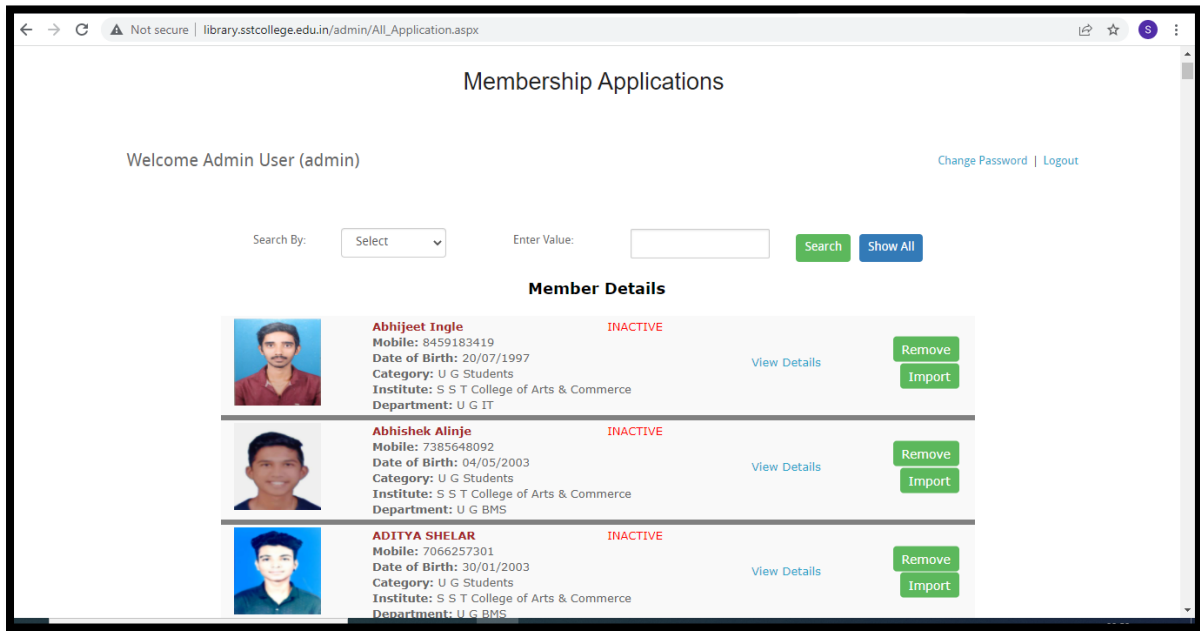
Not secure | library.sstcollege.edu.in/admin/All_Application.aspx

Membership Applications

Welcome Admin User (admin)

Change Password | Logout

Search By: Select Enter Value: Search Show All

Member Details

Abhijeet Ingle INACTIVE
Mobile: 8459183419
Date of Birth: 20/07/1997
Category: U G Students
Institute: S S T College of Arts & Commerce
Department: U G IT
View Details
Remove
Import

Abhishek Alinje INACTIVE
Mobile: 7385648092
Date of Birth: 04/05/2003
Category: U G Students
Institute: S S T College of Arts & Commerce
Department: U G BMS
View Details
Remove
Import

ADITYA SHELAR INACTIVE
Mobile: 7066257301
Date of Birth: 30/01/2003
Category: U G Students
Institute: S S T College of Arts & Commerce
Department: U G BMS
View Details
Remove
Import